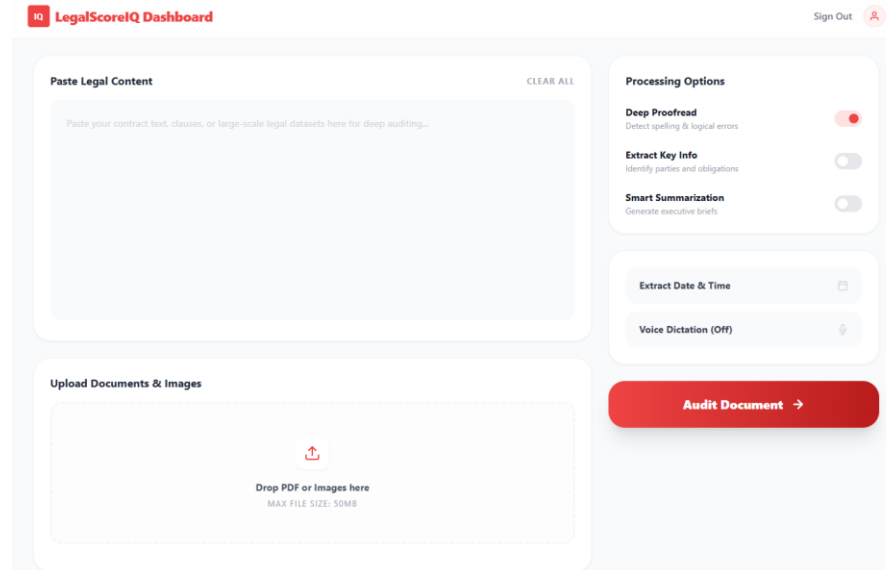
IQ LegalScoreIQ Dashboard

Sign Out

Paste Legal Content

CLEAR ALL

Paste your contract text, clauses, or large-scale legal datasets here for deep auditing...

Upload Documents & Images

Drop PDF or Images here

MAX FILE SIZE: 50MB

Processing Options

Deep Proofread
Detect spelling & logical errors

Extract Key Info
Identify parties and obligations

Smart Summarization
Generate executive briefs

Extract Date & Time

Voice Dictation (Off)

Audit Document →